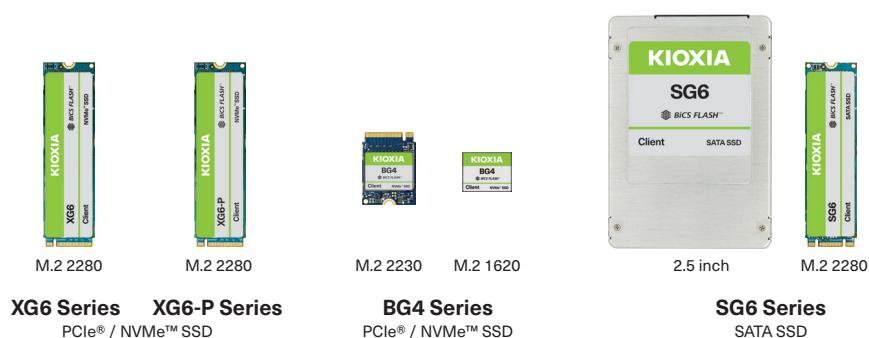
KIOXIA
BiCS FLASH
NVMe SSD
XG6
Client

KIOXIA
BiCS FLASH
NVMe SSD
XG6-P
Client

KIOXIA
BG4
BiCS FLASH
Client NVMe SSD

KIOXIA
BG4
BiCS FLASH
Client NVMe SSD

KIOXIA
SG6
BiCS FLASH™
Client SATA SSD

KIOXIA
BiCS FLASH
SATA SSD
SG6
Client

M.2 2280
M.2 2280
M.2 2230
M.2 1620
2.5 inch
M.2 2280

XG6 Series XG6-P Series
PCIe® / NVMe™ SSD

BG4 Series
PCIe® / NVMe™ SSD

SG6 Series
SATA SSD